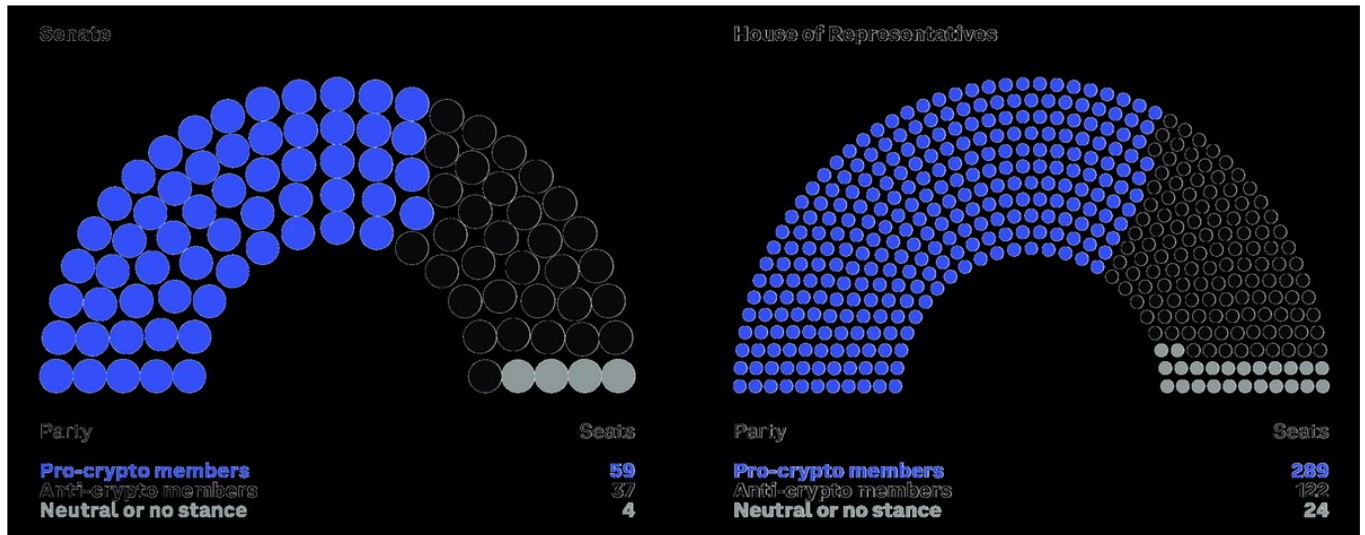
Senate

| Party | Seats |
|---|---|
| Pro-crypto members | 59 |
| Anti-crypto members | 37 |
| Neutral or no stance | 4 |

House of Representatives

| Party | Seats |
|---|---|
| Pro-crypto members | 289 |
| Anti-crypto members | 122 |
| Neutral or no stance | 24 |